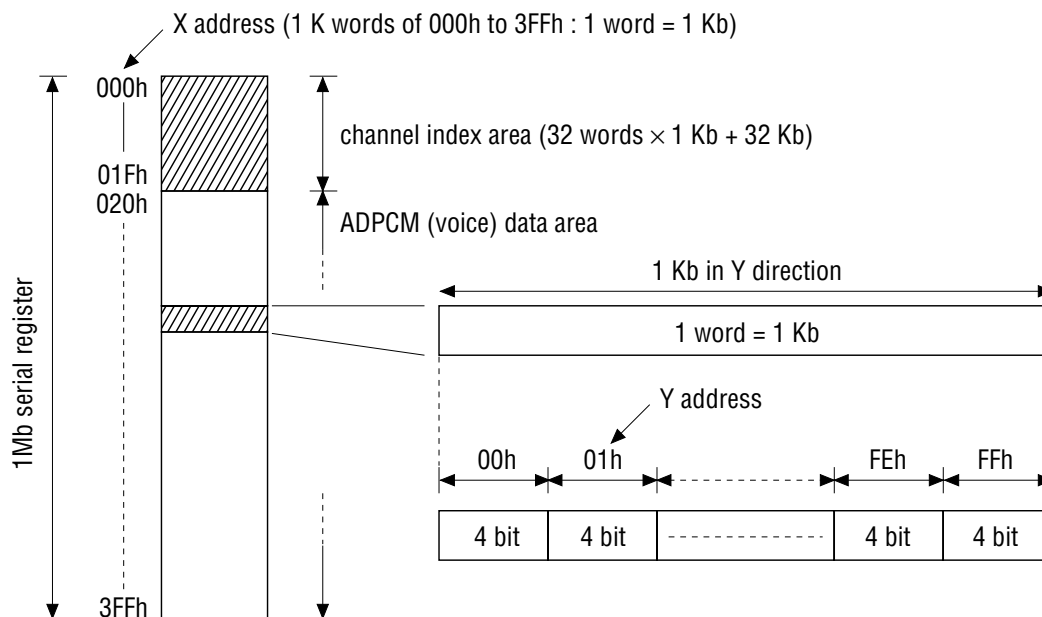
X address (1 K words of 000h to 3FFh : 1 word = 1 Kb)

1Mb serial register

000h

01Fh
020h

3FFh

channel index area (32 words $\times$ 1 Kb + 32 Kb)

ADPCM (voice) data area

1 Kb in Y direction

1 word = 1 Kb

Y address

00h 01h FEh FFh

| 4 bit | 4 bit | | 4 bit | 4 bit |